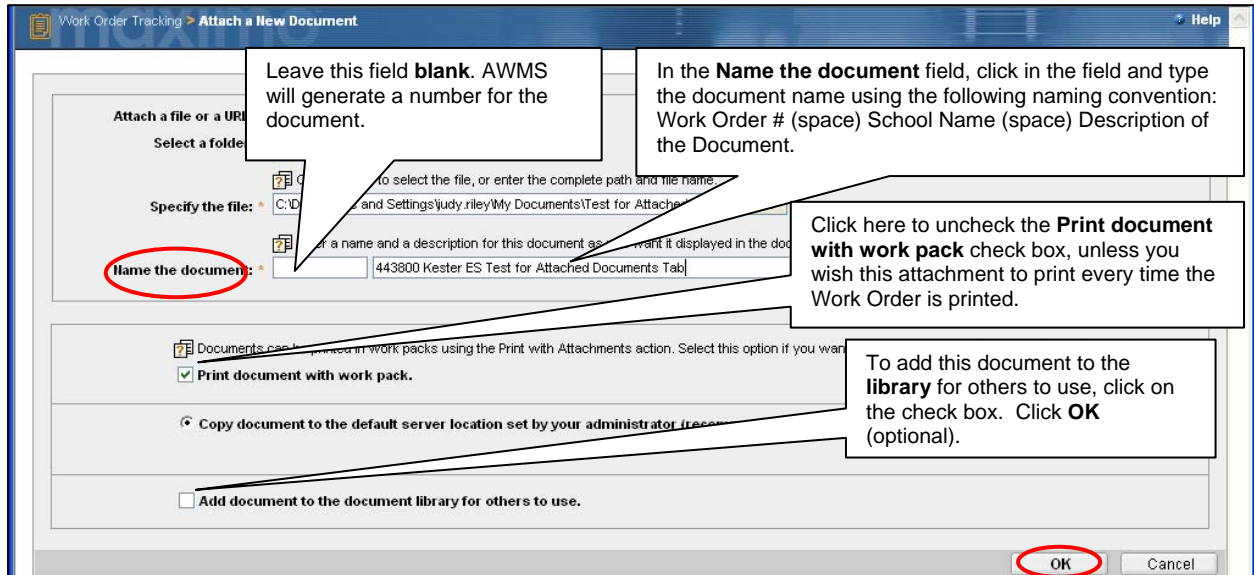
Work Order Tracking > Attach a New Document

Help

maximo

Leave this field **blank**. AWMS will generate a number for the document.

In the **Name the document** field, click in the field and type the document name using the following naming convention: Work Order # (space) School Name (space) Description of the Document.

Attach a file or a URL

Select a folder

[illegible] to select the file, or enter the complete path and file name.

Specify the file: * C:\D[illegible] and Settings\judy.riley\My Documents\Test for Attache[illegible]

Click here to uncheck the **Print document with work pack** check box, unless you wish this attachment to print every time the Work Order is printed.

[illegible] a name and a description for this document as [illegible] want it displayed in the do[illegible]

Name the document: * 443800 Kester ES Test for Attached Documents Tab

Documents ca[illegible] in work packs using the Print with Attachments action. Select this option if you wan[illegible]

Print document with work pack.

To add this document to the **library** for others to use, click on the check box. Click **OK** (optional).

Copy document to the default server location set by your administrator (re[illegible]

Add document to the document library for others to use.

OK

Cancel